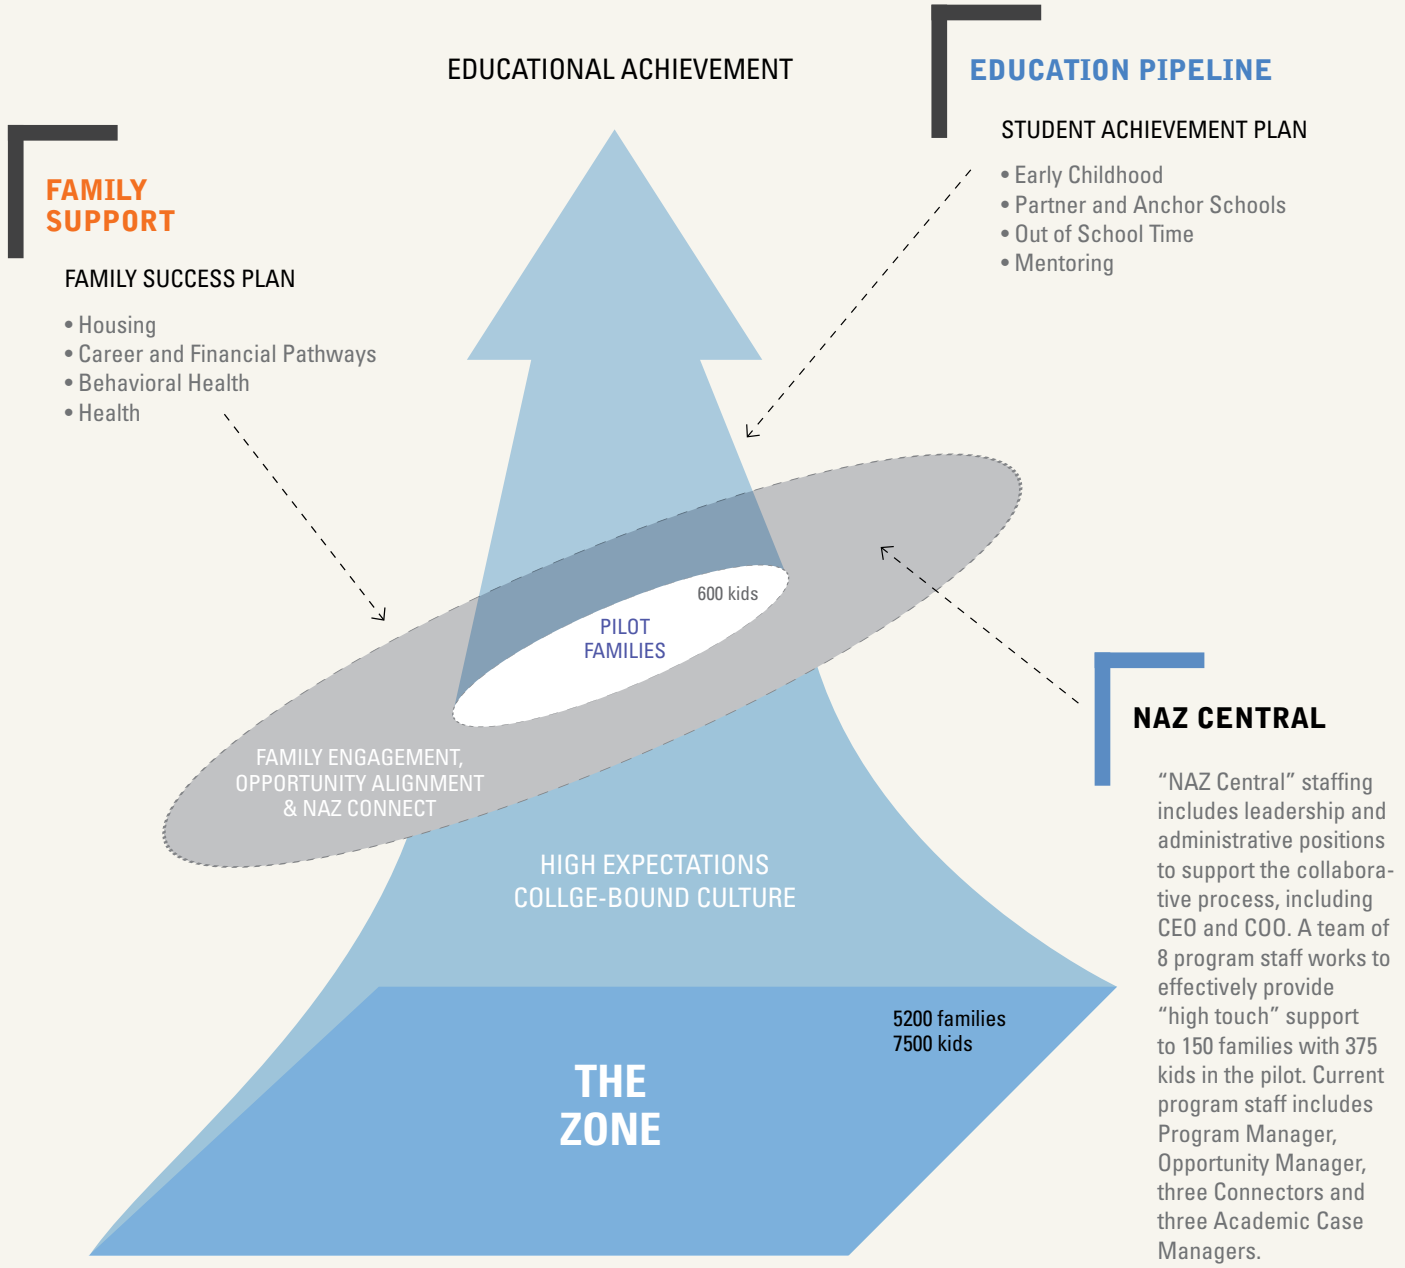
EDUCATIONAL ACHIEVEMENT

EDUCATION PIPELINE

STUDENT ACHIEVEMENT PLAN

• Early Childhood
• Partner and Anchor Schools
• Out of School Time
• Mentoring

FAMILY SUPPORT

FAMILY SUCCESS PLAN

• Housing
• Career and Financial Pathways
• Behavioral Health
• Health

600 kids

PILOT FAMILIES

FAMILY ENGAGEMENT, OPPORTUNITY ALIGNMENT & NAZ CONNECT

NAZ CENTRAL

"NAZ Central" staffing includes leadership and administrative positions to support the collaborative process, including CEO and COO. A team of 8 program staff works to effectively provide "high touch" support to 150 families with 375 kids in the pilot. Current program staff includes Program Manager, Opportunity Manager, three Connectors and three Academic Case Managers.

HIGH EXPECTATIONS COLLGE-BOUND CULTURE

5200 families
7500 kids

THE ZONE